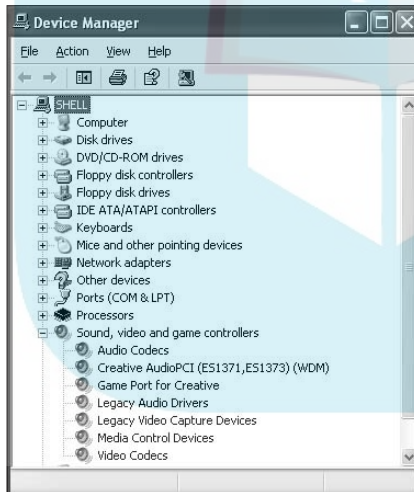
Device Manager

File Action View Help

SHELL
Computer
Disk drives
DVD/CD-ROM drives
Floppy disk controllers
Floppy disk drives
IDE ATA/ATAPI controllers
Keyboards
Mice and other pointing devices
Network adapters
Other devices
Ports (COM & LPT)
Processors
Sound, video and game controllers
Audio Codecs
Creative AudioPCI (ES1371,ES1373) (WDM)
Game Port for Creative
Legacy Audio Drivers
Legacy Video Capture Devices
Media Control Devices
Video Codecs